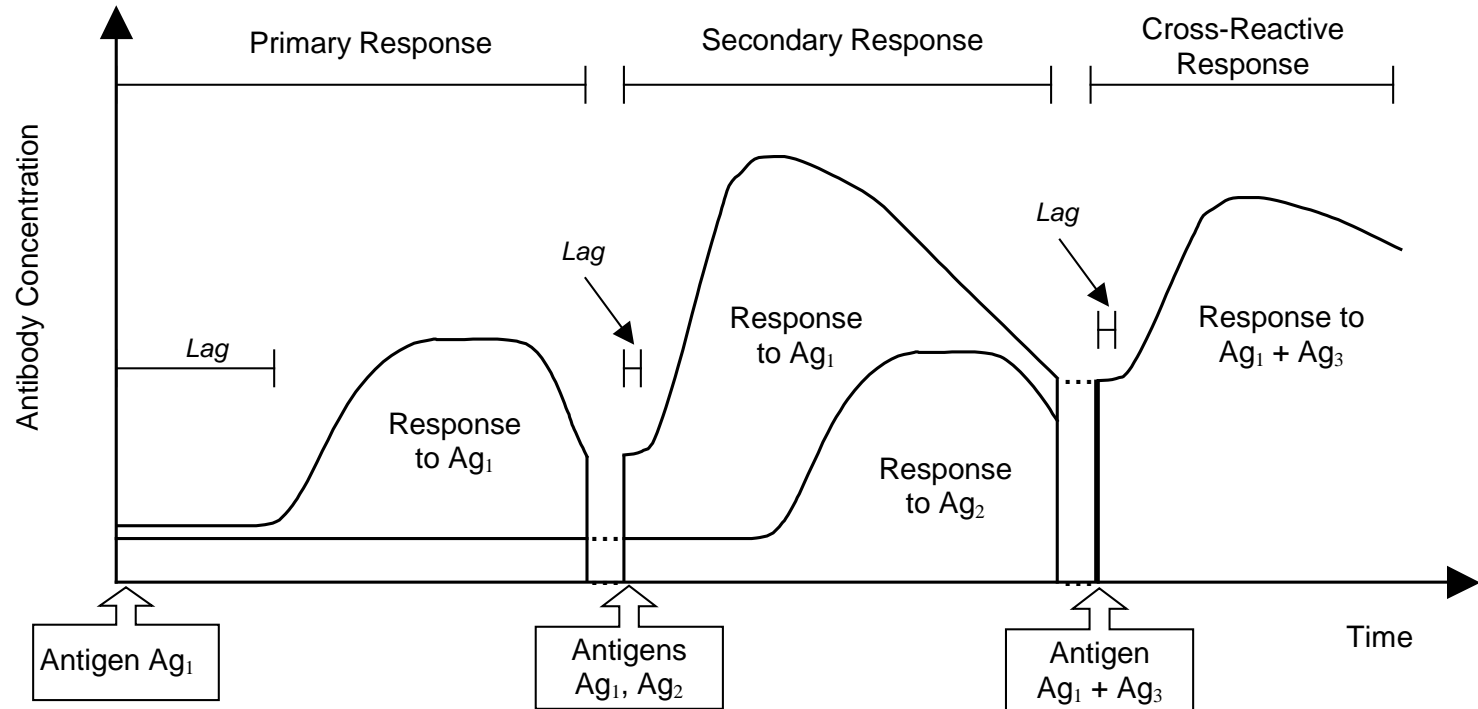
Primary Response

Secondary Response

Cross-Reactive Response

Antibody Concentration

Lag

Lag

Lag

Response to $Ag_1$

Response to $Ag_1$

Response to $Ag_2$

Response to $Ag_1 + Ag_3$

Time

Antigen $Ag_1$

Antigens $Ag_1$, $Ag_2$

Antigen $Ag_1 + Ag_3$